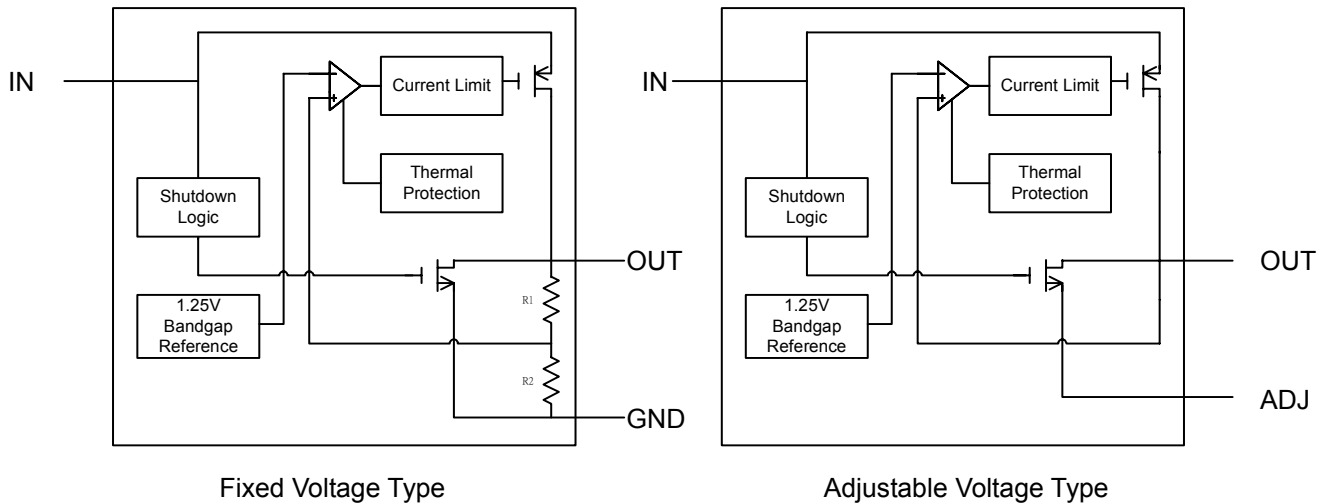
IN

Current Limit

Thermal Protection

Shutdown Logic

1.25V Bandgap Reference

R1

R2

OUT

GND

Fixed Voltage Type

IN

Current Limit

Thermal Protection

Shutdown Logic

1.25V Bandgap Reference

OUT

ADJ

Adjustable Voltage Type